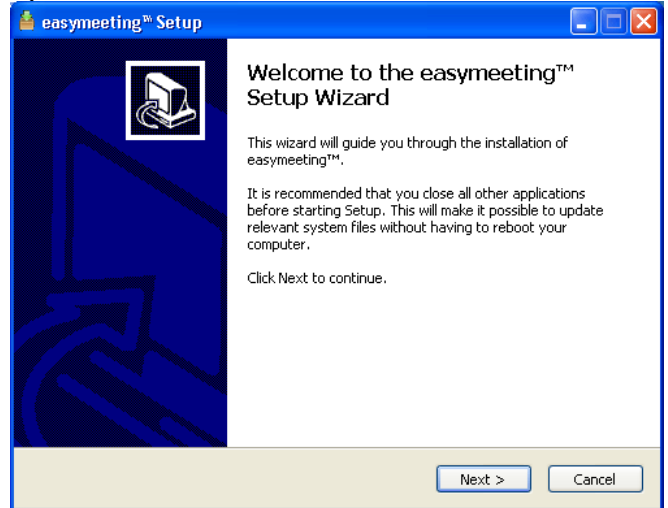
easymeeting™ Setup

Welcome to the easymeeting™ Setup Wizard

This wizard will guide you through the installation of easymeeting™.

It is recommended that you close all other applications before starting Setup. This will make it possible to update relevant system files without having to reboot your computer.

Click Next to continue.

Next >

Cancel